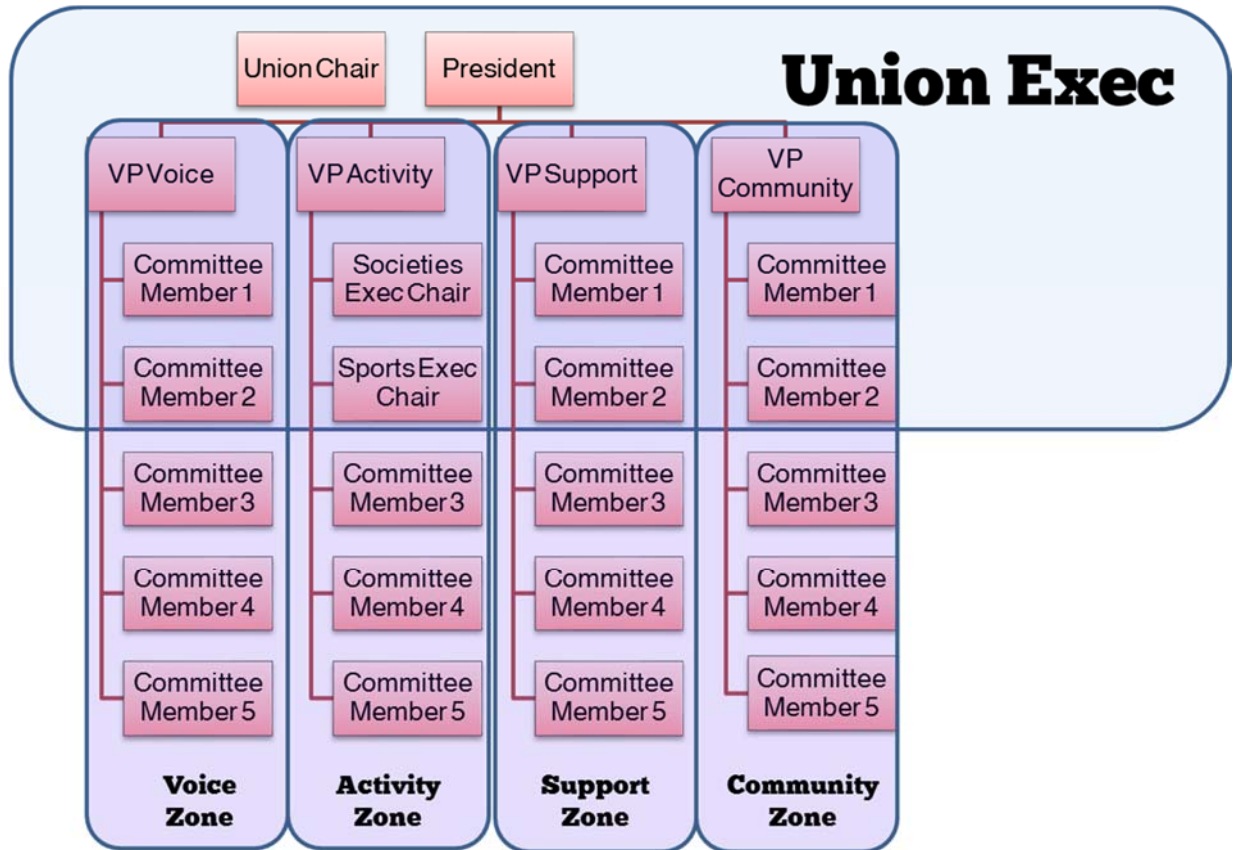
Union Chair

President

Union Exec

VP Voice

Committee Member 1

Committee Member 2

Committee Member 3

Committee Member 4

Committee Member 5

Voice Zone

VP Activity

Societies Exec Chair

Sports Exec Chair

Committee Member 3

Committee Member 4

Committee Member 5

Activity Zone

VP Support

Committee Member 1

Committee Member 2

Committee Member 3

Committee Member 4

Committee Member 5

Support Zone

VP Community

Committee Member 1

Committee Member 2

Committee Member 3

Committee Member 4

Committee Member 5

Community Zone